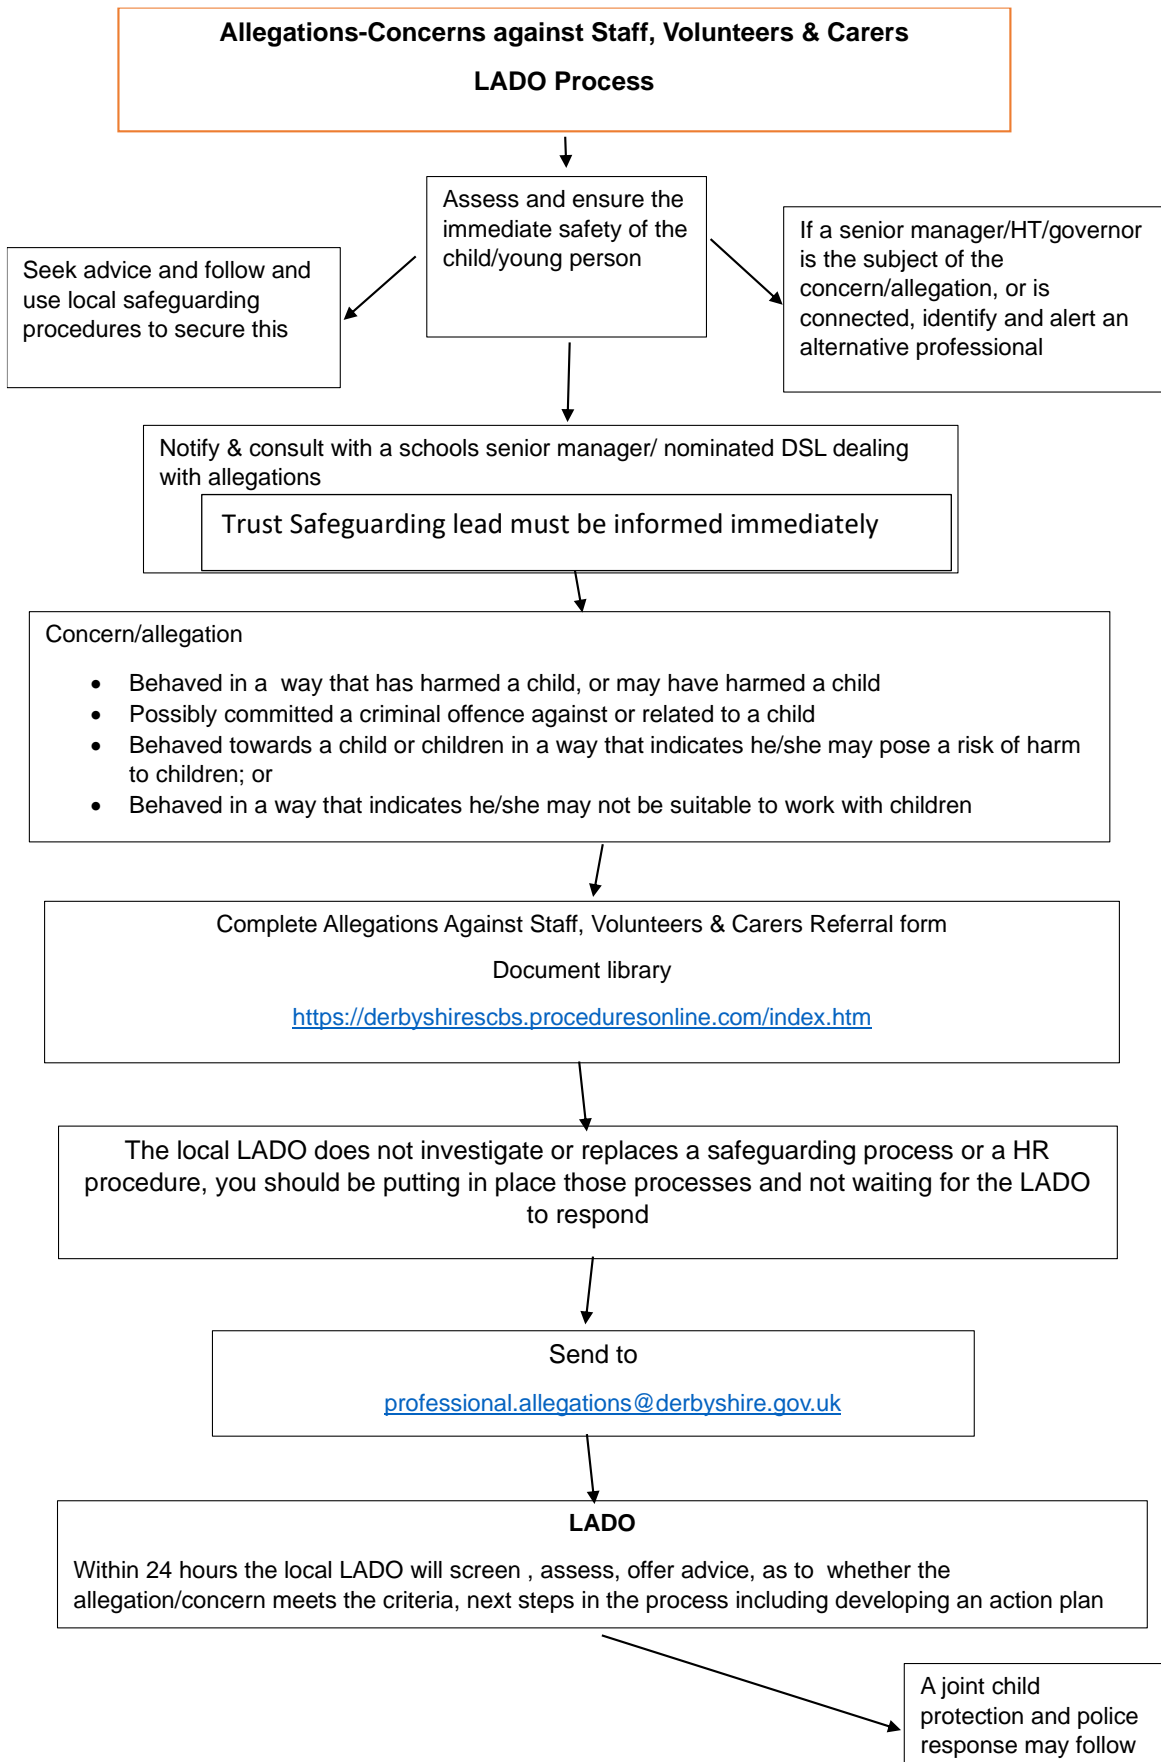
Allegations-Concerns against Staff, Volunteers & Carers

LADO Process

Assess and ensure the immediate safety of the child/young person

Seek advice and follow and use local safeguarding procedures to secure this

If a senior manager/HT/governor is the subject of the concern/allegation, or is connected, identify and alert an alternative professional

Notify & consult with a schools senior manager/ nominated DSL dealing with allegations

Trust Safeguarding lead must be informed immediately

Concern/allegation

- Behaved in a way that has harmed a child, or may have harmed a child
- Possibly committed a criminal offence against or related to a child
- Behaved towards a child or children in a way that indicates he/she may pose a risk of harm to children; or
- Behaved in a way that indicates he/she may not be suitable to work with children

Complete Allegations Against Staff, Volunteers & Carers Referral form

Document library

https://derbyshirescbs.proceduresonline.com/index.htm

The local LADO does not investigate or replaces a safeguarding process or a HR procedure, you should be putting in place those processes and not waiting for the LADO to respond

Send to

professional.allegations@derbyshire.gov.uk

LADO

Within 24 hours the local LADO will screen , assess, offer advice, as to whether the allegation/concern meets the criteria, next steps in the process including developing an action plan

A joint child protection and police response may follow